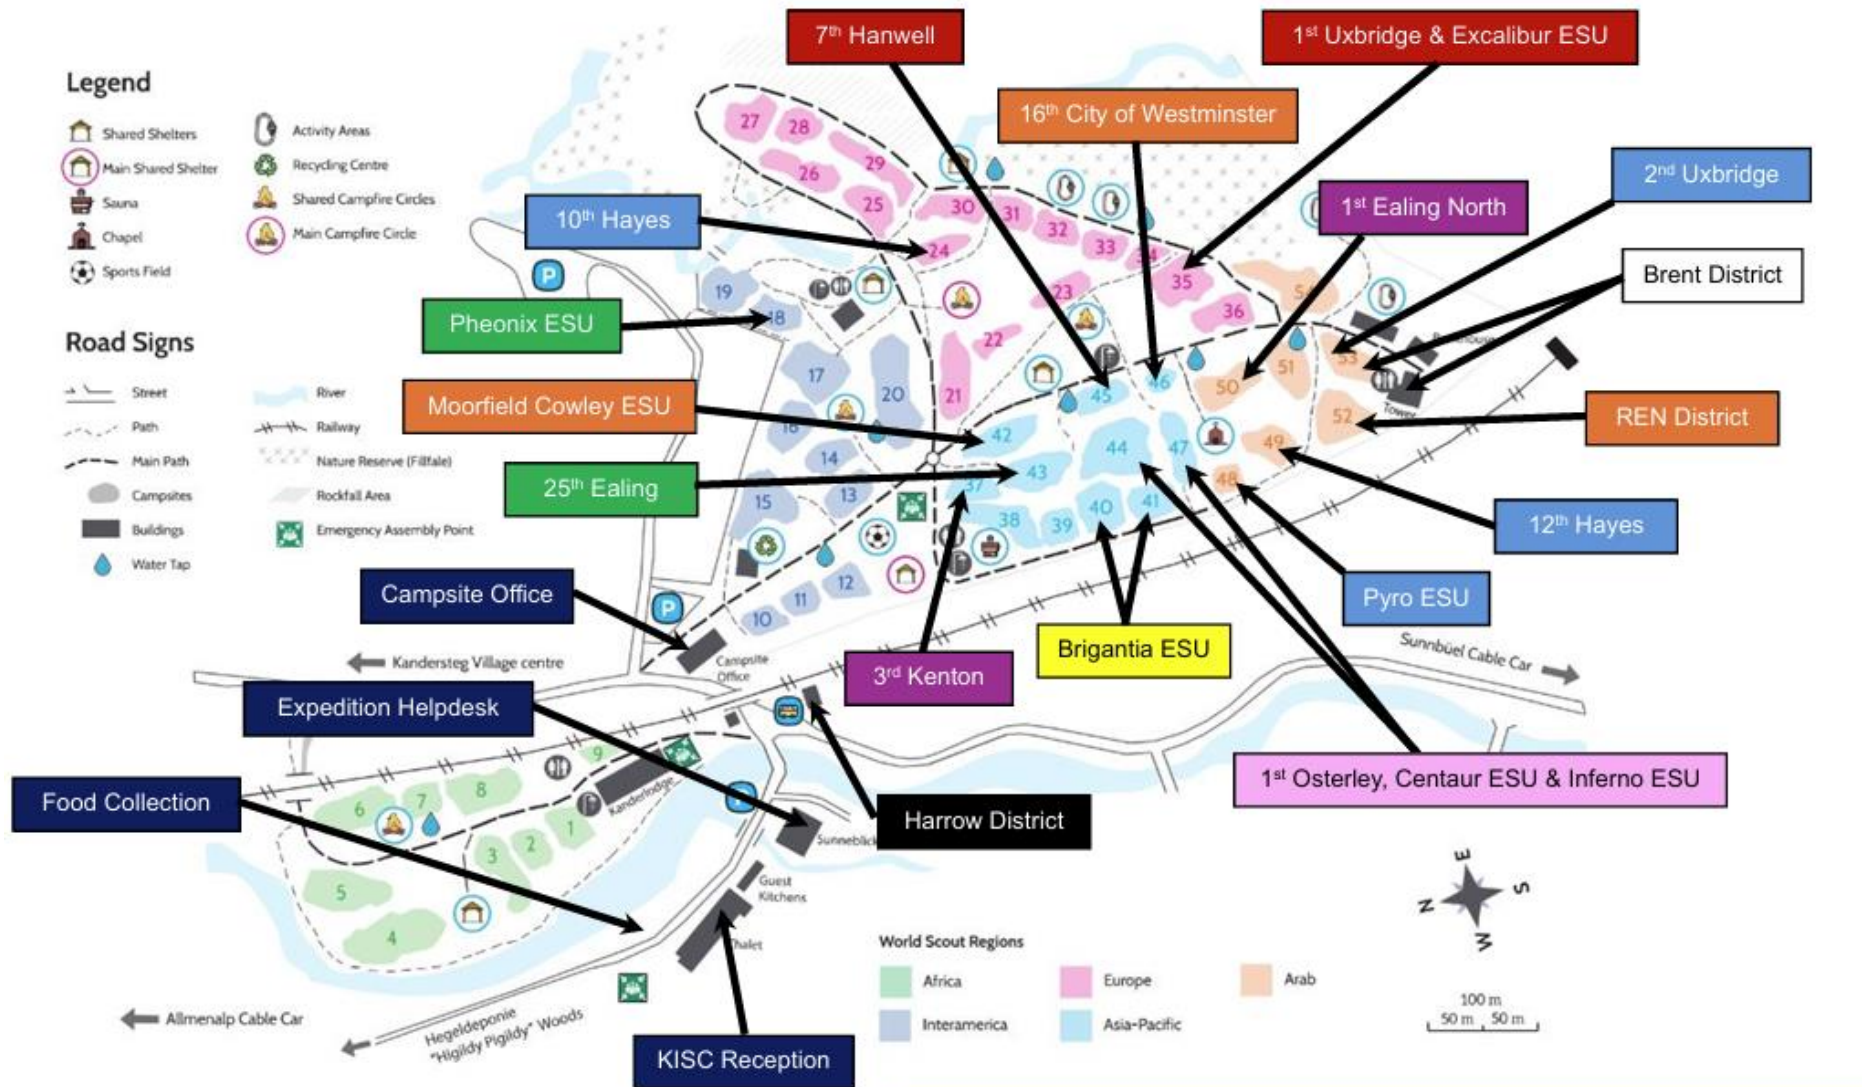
Legend

Shared Shelters
Main Shared Shelter
Sauna
Chapel
Sports Field
Activity Areas
Recycling Centre
Shared Campfire Circles
Main Campfire Circle

Road Signs

Street
Path
Main Path
Campsites
Buildings
Water Tap
River
Railway
Nature Reserve (Filfale)
Rockfall Area
Emergency Assembly Point

7th Hanwell
1st Uxbridge & Excalibur ESU
16th City of Westminster
2nd Uxbridge
1st Ealing North
10th Hayes
Brent District
Pheonix ESU
Moorfield Cowley ESU
REN District
25th Ealing
12th Hayes
Pyro ESU
Campsite Office
Brigantia ESU
3rd Kenton
Expedition Helpdesk
1st Osterley, Centaur ESU & Inferno ESU
Food Collection
Harrow District
KISC Reception

27 28 26 29 25 30 31 32 33 34 35 36 24 23 22 21 19 18 17 20 16 14 13 15 12 11 10 45 46 42 43 44 47 37 38 39 40 41 50 51 53 52 49 48 54 9 8 7 6 1 2 3 5 4

Kandersteg Village centre
Campsite Office
Kanderlodge
Sunnebl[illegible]
Guest Kitchens
Chalet
Tower
Sunnbüel Cable Car
Allmenalp Cable Car
Hegeldeponie "Higildy Pigildy" Woods

World Scout Regions
Africa
Europe
Arab
Interamerica
Asia-Pacific

E N S W
100 m
50 m 50 m